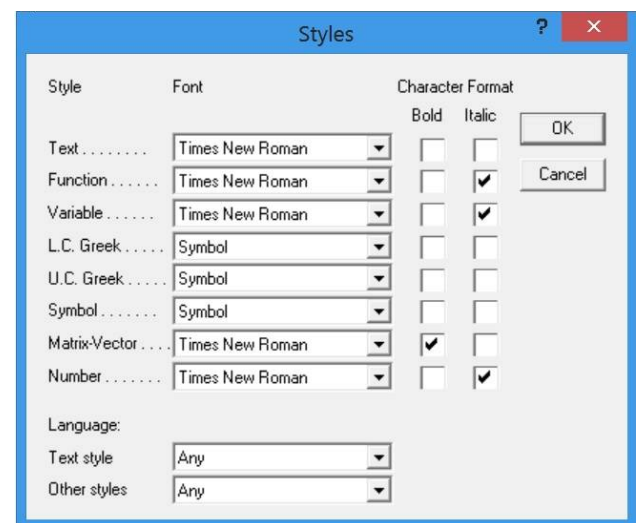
Styles

?

×

| Style | Font | Bold | Italic |
|---|---|---|---|
| Text . . . . . . . . | Times New Roman | ☐ | ☐ |
| Function . . . . . . | Times New Roman | ☐ | ☑ |
| Variable . . . . . . | Times New Roman | ☐ | ☑ |
| L.C. Greek . . . . . | Symbol | ☐ | ☐ |
| U.C. Greek . . . . . | Symbol | ☐ | ☐ |
| Symbol . . . . . . . | Symbol | ☐ | ☐ |
| Matrix-Vector . . . . | Times New Roman | ☑ | ☐ |
| Number . . . . . . . | Times New Roman | ☐ | ☑ |

Character Format

OK

Cancel

Language:

Text style Any

Other styles Any